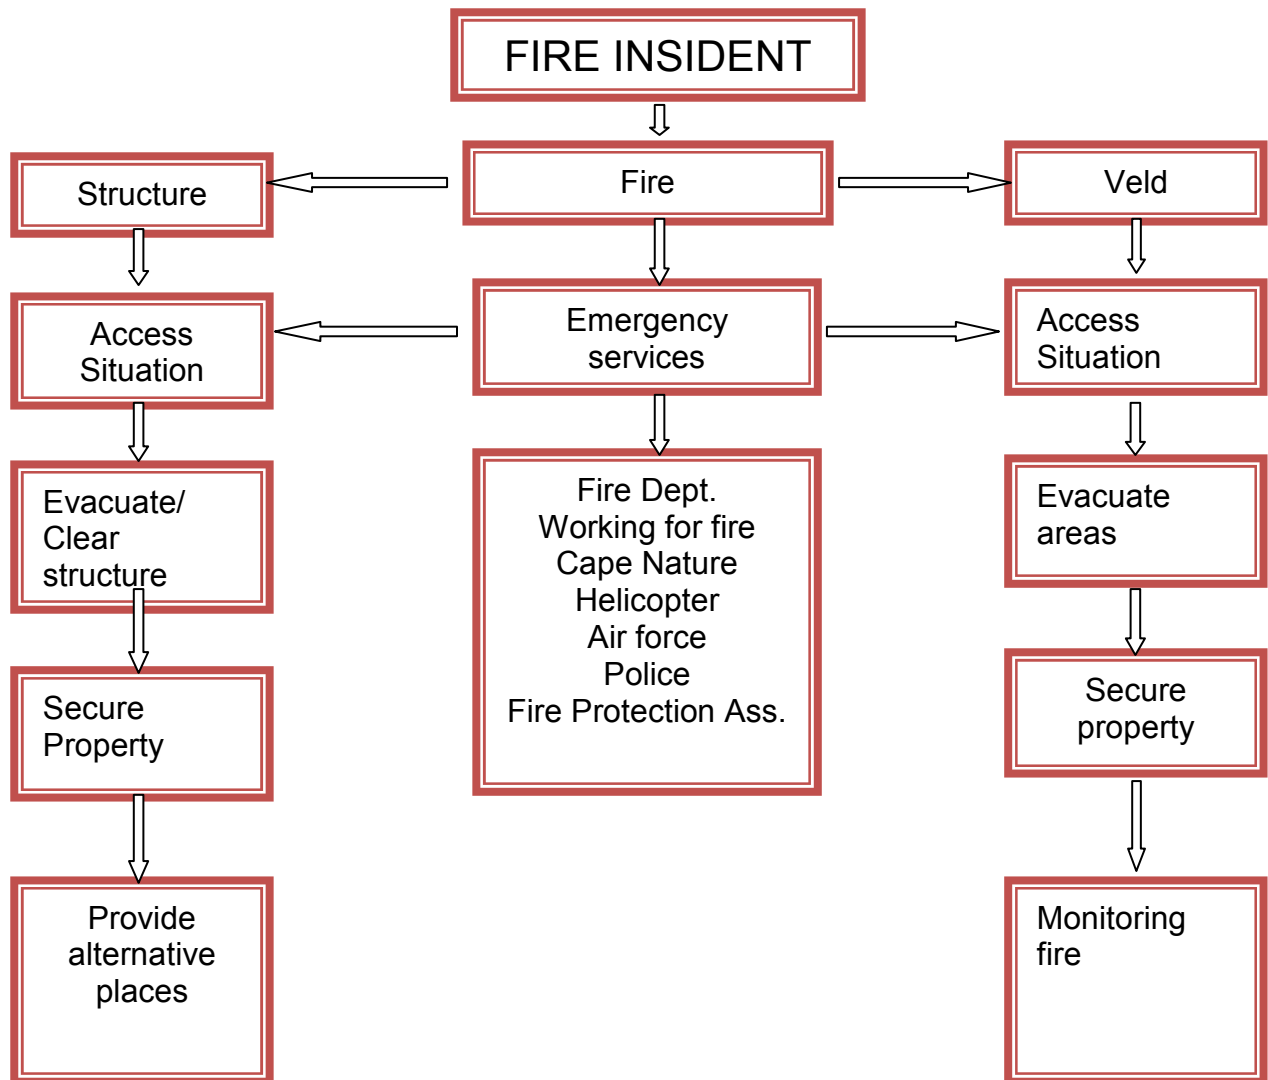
FIRE INSIDENT

Fire

Structure

Veld

Emergency services

Access Situation

Access Situation

Evacuate/ Clear structure

Fire Dept.
Working for fire
Cape Nature
Helicopter
Air force
Police
Fire Protection Ass.

Evacuate areas

Secure Property

Secure property

Provide alternative places

Monitoring fire